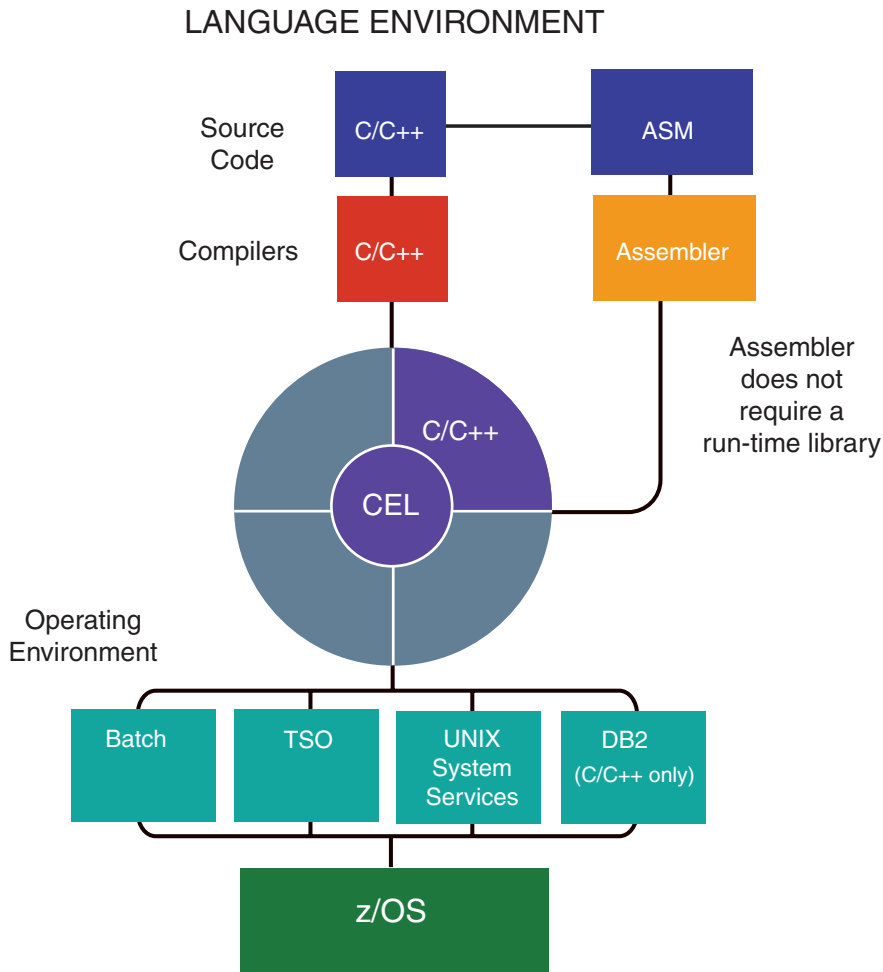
LANGUAGE ENVIRONMENT

Source Code

C/C++

ASM

Compilers

C/C++

Assembler

Assembler does not require a run-time library

C/C++

CEL

Operating Environment

Batch

TSO

UNIX System Services

DB2 (C/C++ only)

z/OS